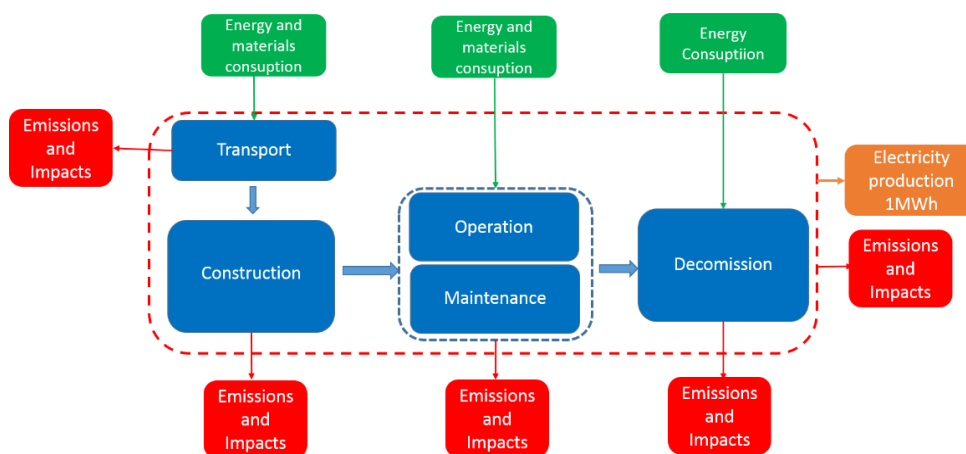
Energy and materials consuption

Energy and materials consuption

Energy Consuptiion

Emissions and Impacts

Transport

Electricity production 1MWh

Construction

Operation

Maintenance

Decomission

Emissions and Impacts

Emissions and Impacts

Emissions and Impacts

Emissions and Impacts